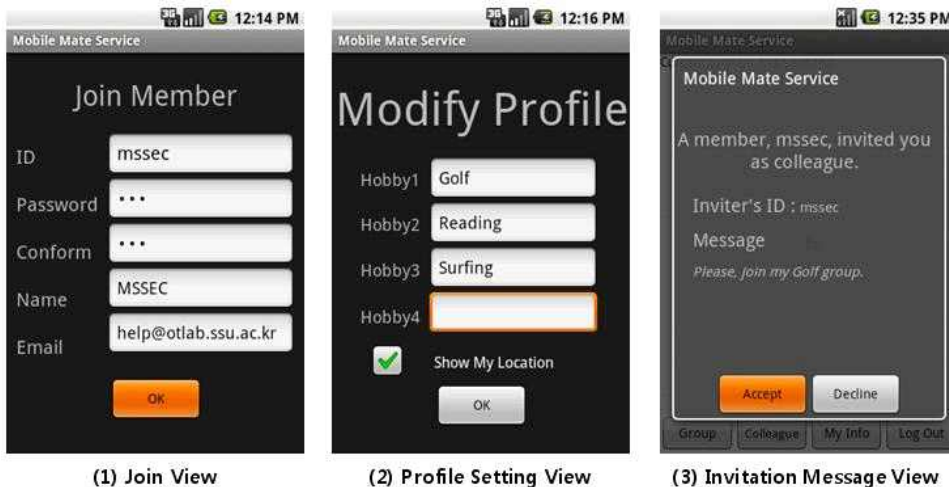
12:14 PM
Mobile Mate Service
Join Member
ID mssec
Password •••
Conform •••
Name MSSEC
Email help@otlab.ssu.ac.kr
OK

(1) Join View

12:16 PM
Mobile Mate Service
Modify Profile
Hobby1 Golf
Hobby2 Reading
Hobby3 Surfing
Hobby4
Show My Location
OK

(2) Profile Setting View

12:35 PM
Mobile Mate Service
Mobile Mate Service
A member, mssec, invited you as colleague.
Inviter's ID : mssec
Message
Please, join my Golf group.
Accept Decline
Group Colleague My Info Log Out

(3) Invitation Message View